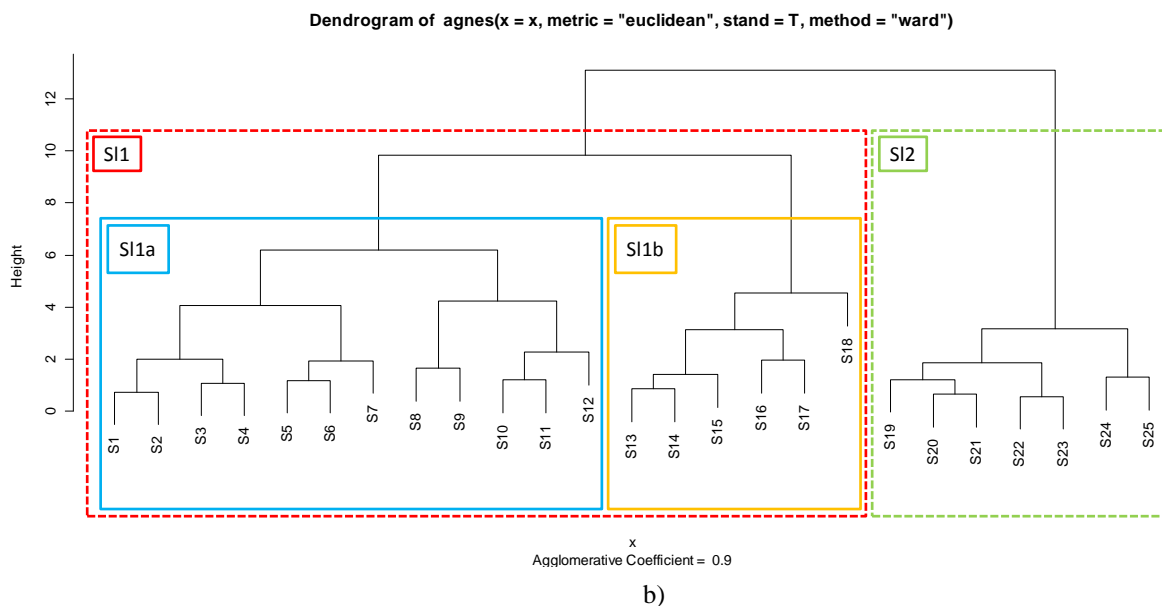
Dendrogram of agnes(x = x, metric = "euclidean", stand = T, method = "ward")

Height

12
10
8
6
4
2
0

Sl1

Sl2

Sl1a

Sl1b

S1 S2 S3 S4 S5 S6 S7 S8 S9 S10 S11 S12 S13 S14 S15 S16 S17 S18 S19 S20 S21 S22 S23 S24 S25

x
Agglomerative Coefficient = 0.9

b)